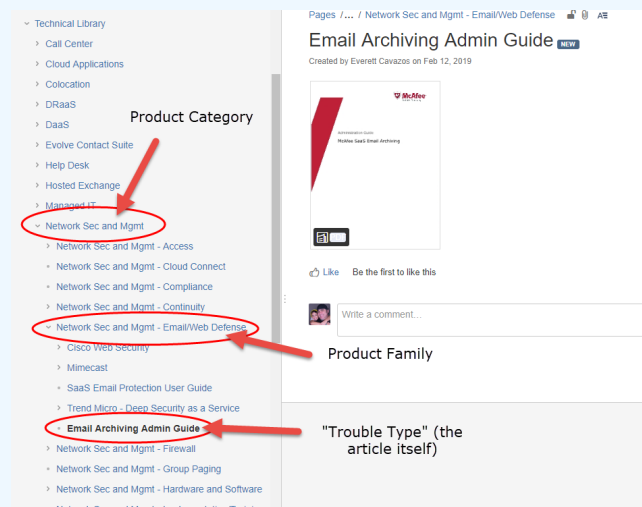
Technical Library
Call Center
Cloud Applications
Colocation
DRaaS
DaaS
Evolve Contact Suite
Help Desk
Hosted Exchange
Managed IT
Network Sec and Mgmt
Network Sec and Mgmt - Access
Network Sec and Mgmt - Cloud Connect
Network Sec and Mgmt - Compliance
Network Sec and Mgmt - Continuity
Network Sec and Mgmt - Email/Web Defense
Cisco Web Security
Mimecast
SaaS Email Protection User Guide
Trend Micro - Deep Security as a Service
Email Archiving Admin Guide
Network Sec and Mgmt - Firewall
Network Sec and Mgmt - Group Paging
Network Sec and Mgmt - Hardware and Software

Product Category

Product Family

"Trouble Type" (the article itself)

Pages / ... / Network Sec and Mgmt - Email/Web Defense

Email Archiving Admin Guide NEW

Created by Everett Cavazos on Feb 12, 2019

McAfee

Administration Guide
McAfee SaaS Email Archiving

Like Be the first to like this

Write a comment...